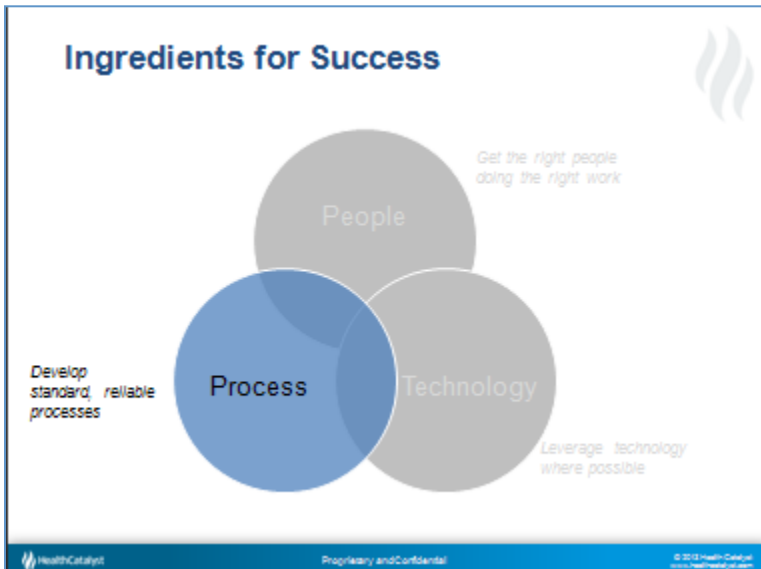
Ingredients for Success

Get the right people doing the right work

People

Develop standard, reliable processes

Process

Technology

Leverage technology where possible

HealthCatalyst

Proprietary and Confidential

© 2013 Health Catalyst
www.healthcatalyst.com